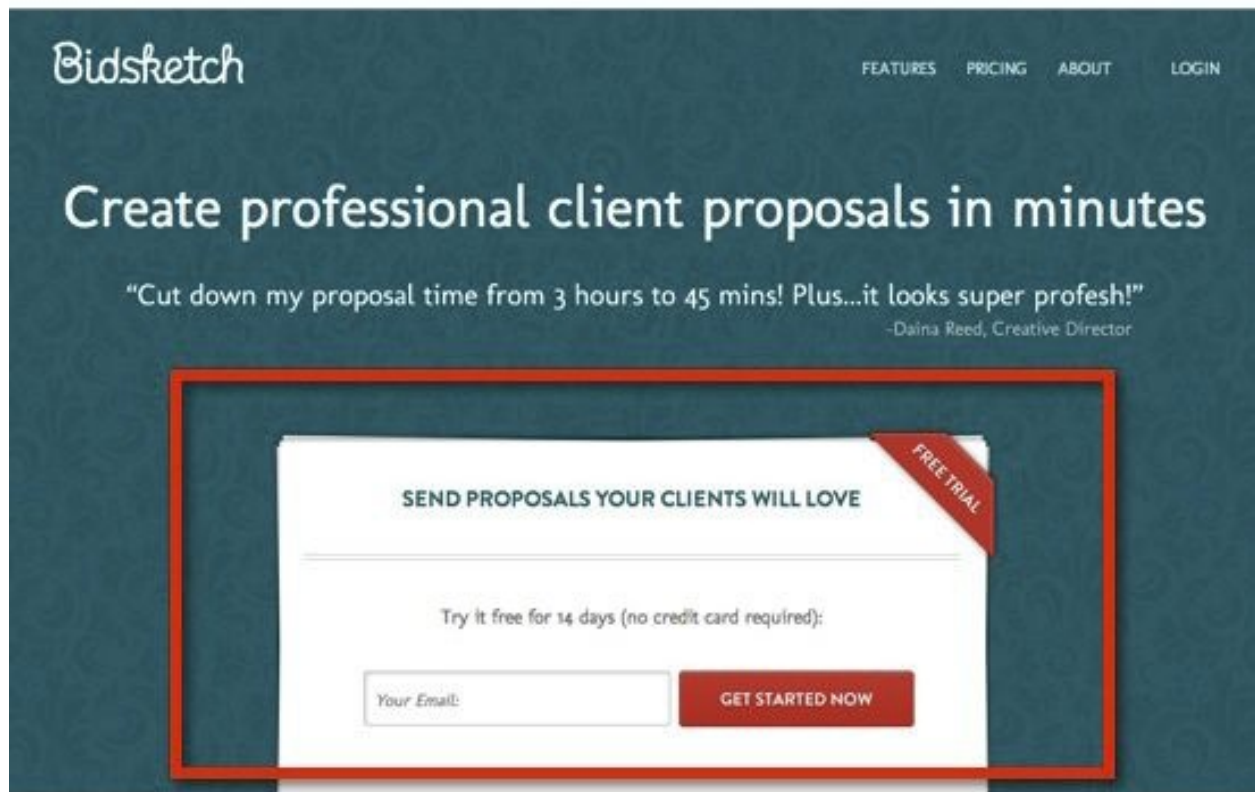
Bidsketch

FEATURES PRICING ABOUT LOGIN

Create professional client proposals in minutes

"Cut down my proposal time from 3 hours to 45 mins! Plus...it looks super profesh!"
-Daina Reed, Creative Director

FREE TRIAL

SEND PROPOSALS YOUR CLIENTS WILL LOVE

Try it free for 14 days (no credit card required):

Your Email:

GET STARTED NOW